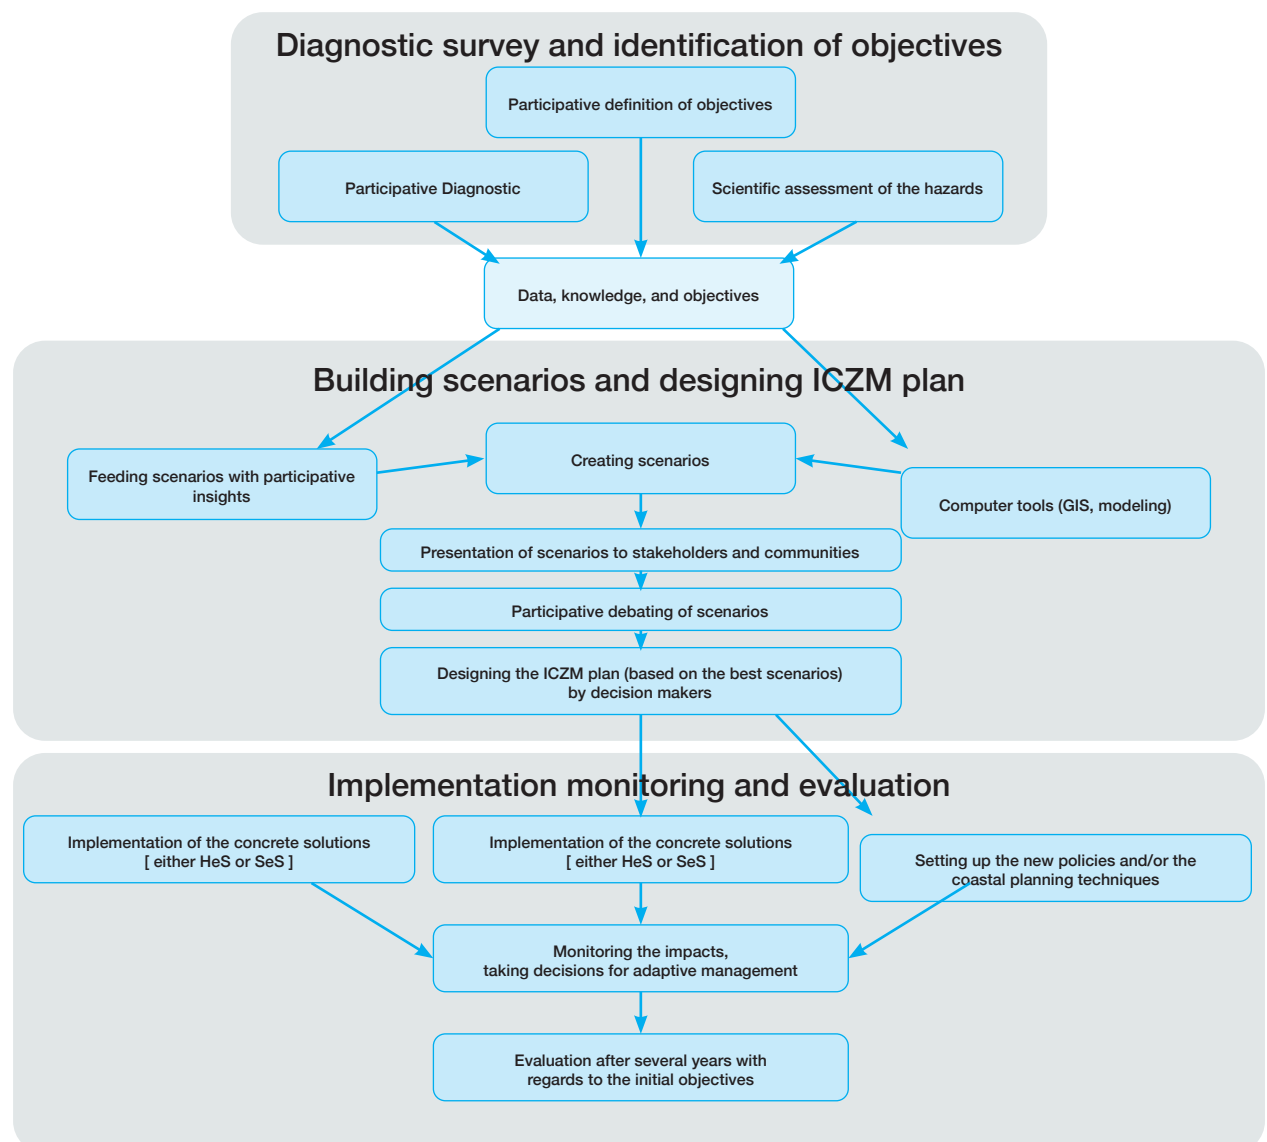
Diagnostic survey and identification of objectives

Participative definition of objectives

Participative Diagnostic

Scientific assessment of the hazards

Data, knowledge, and objectives

Building scenarios and designing ICZM plan

Feeding scenarios with participative insights

Creating scenarios

Computer tools (GIS, modeling)

Presentation of scenarios to stakeholders and communities

Participative debating of scenarios

Designing the ICZM plan (based on the best scenarios) by decision makers

Implementation monitoring and evaluation

Implementation of the concrete solutions [ either HeS or SeS ]

Implementation of the concrete solutions [ either HeS or SeS ]

Setting up the new policies and/or the coastal planning techniques

Monitoring the impacts, taking decisions for adaptive management

Evaluation after several years with regards to the initial objectives